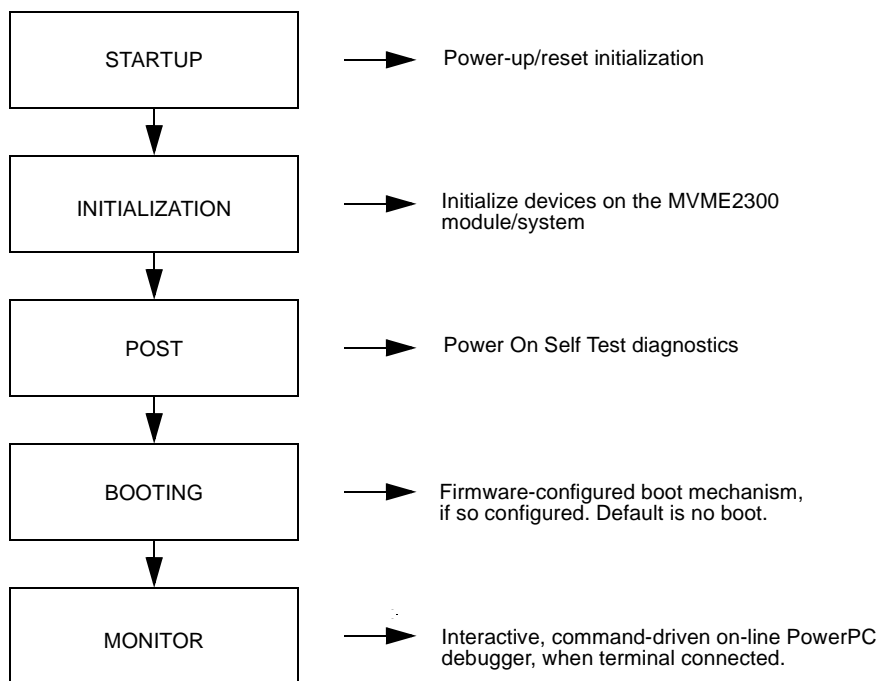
STARTUP

Power-up/reset initialization

INITIALIZATION

Initialize devices on the MVME2300 module/system

POST

Power On Self Test diagnostics

BOOTING

Firmware-configured boot mechanism, if so configured. Default is no boot.

MONITOR

Interactive, command-driven on-line PowerPC debugger, when terminal connected.